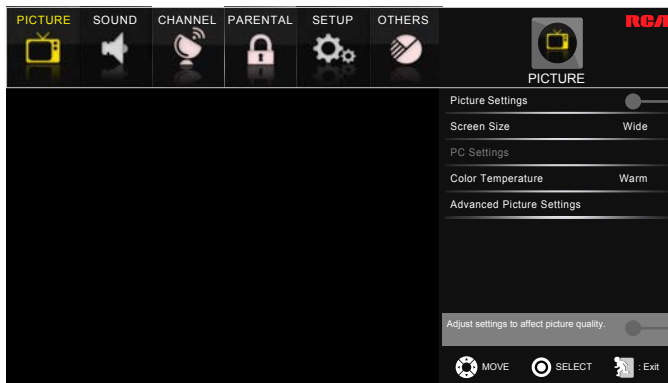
PICTURE SOUND CHANNEL PARENTAL SETUP OTHERS

RCA

PICTURE

Picture Settings

Screen Size Wide

PC Settings

Color Temperature Warm

Advanced Picture Settings

Adjust settings to affect picture quality.

MOVE SELECT : Exit